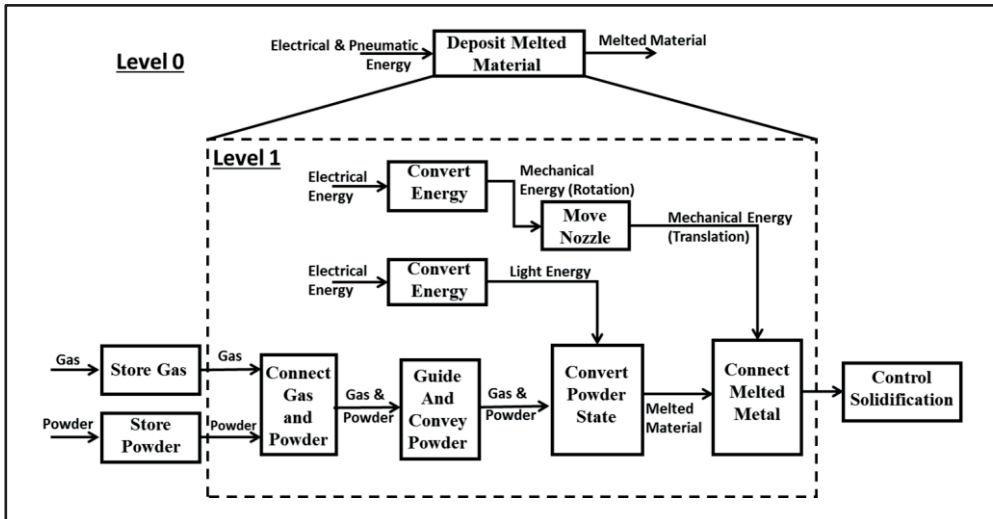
Level 0

Electrical & Pneumatic Energy

Deposit Melted Material

Melted Material

Level 1

Electrical Energy

Convert Energy

Mechanical Energy (Rotation)

Move Nozzle

Mechanical Energy (Translation)

Electrical Energy

Convert Energy

Light Energy

Gas

Store Gas

Gas

Powder

Store Powder

Powder

Connect Gas and Powder

Gas & Powder

Guide And Convey Powder

Gas & Powder

Convert Powder State

Melted Material

Connect Melted Metal

Control Solidification